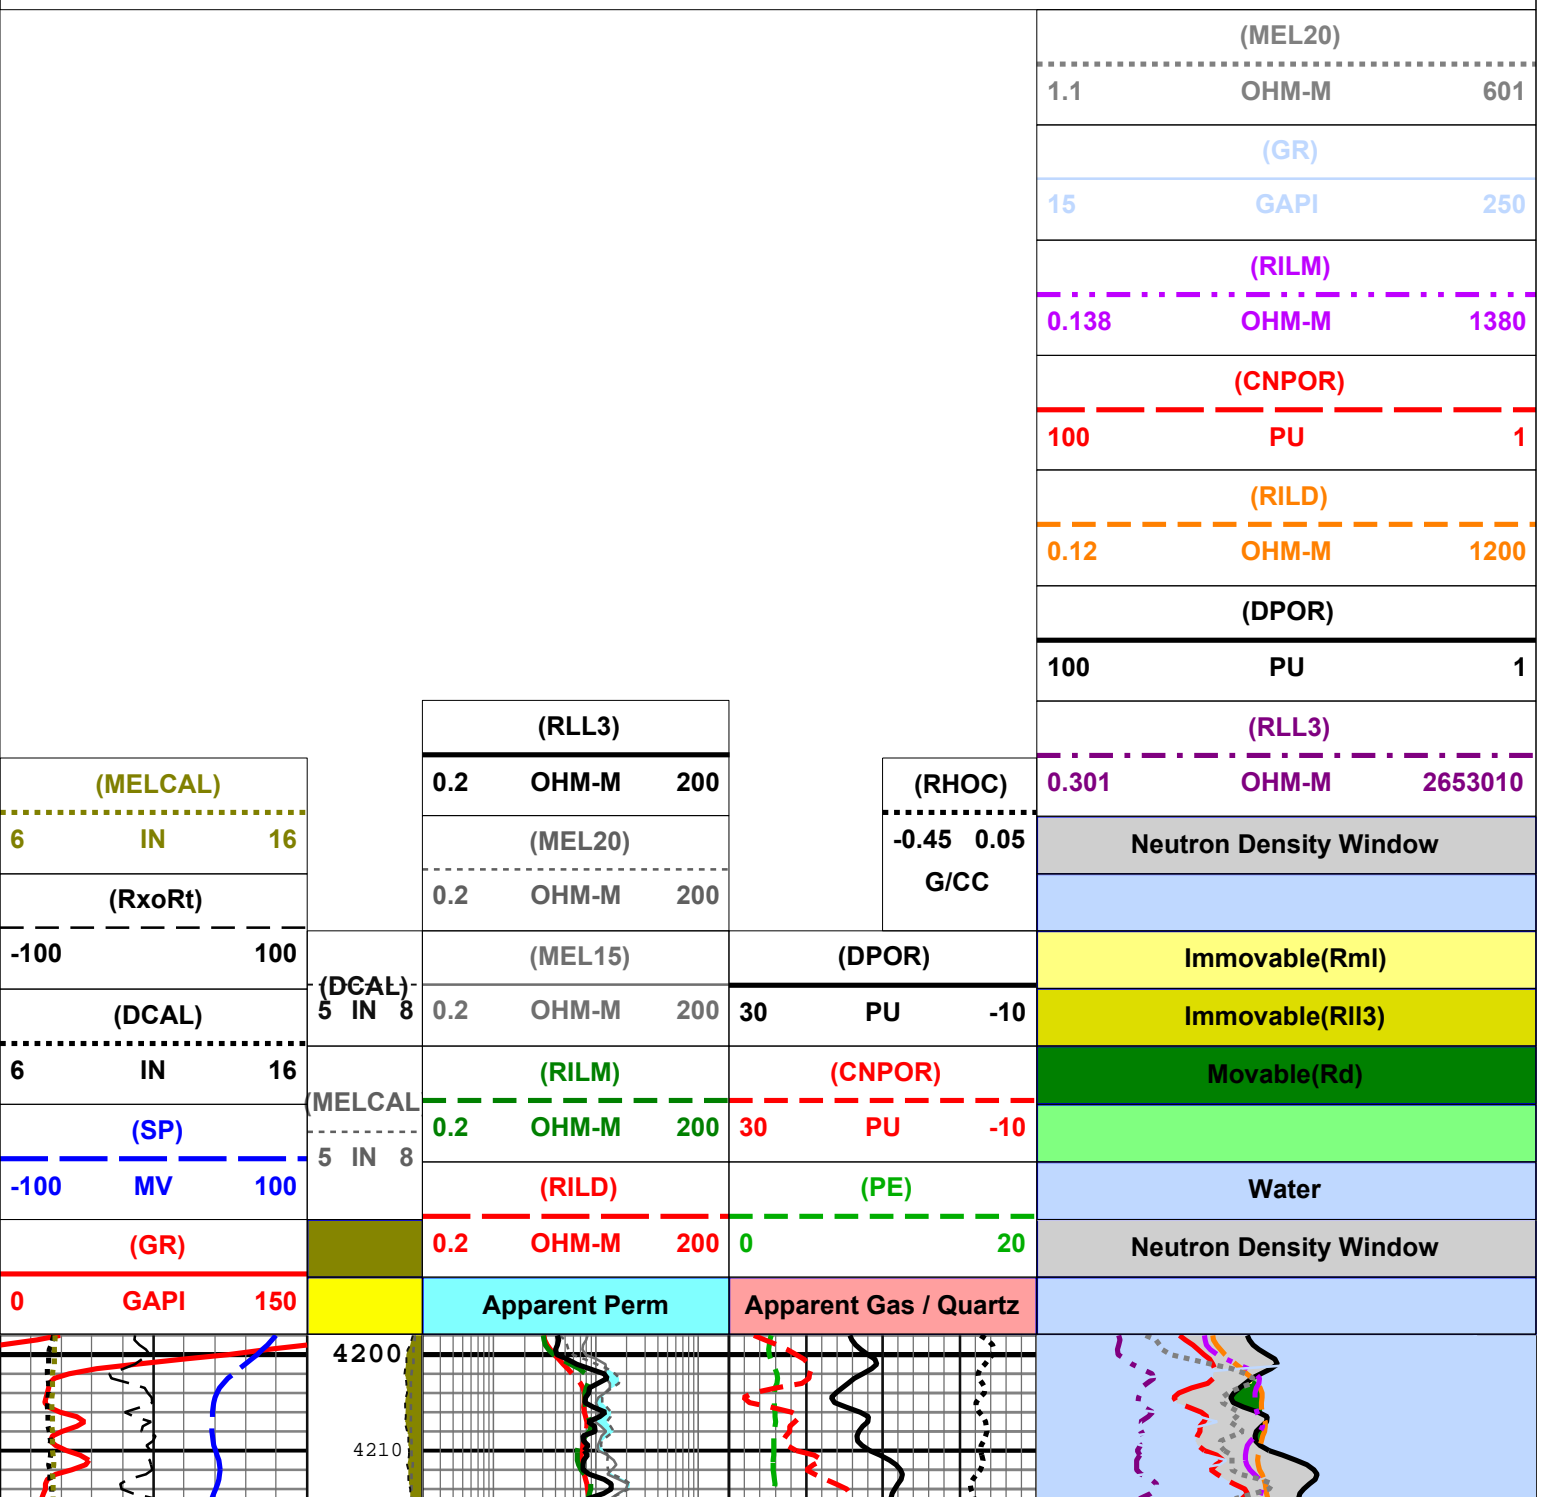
(MEL20)
1.1 OHM-M 601
(GR)
15 GAPI 250
(RILM)
0.138 OHM-M 1380
(CNPOR)
100 PU 1
(RILD)
0.12 OHM-M 1200
(DPOR)
100 PU 1
(RLL3)
0.301 OHM-M 2653010
Neutron Density Window
Immovable(Rml)
Immovable(Rll3)
Movable(Rd)
Water
Neutron Density Window

(RLL3)
0.2 OHM-M 200
(MEL20)
0.2 OHM-M 200
(MEL15)
0.2 OHM-M 200
(RILM)
0.2 OHM-M 200
(RILD)
0.2 OHM-M 200
Apparent Perm

(RHOC)
-0.45 0.05
G/CC
(DPOR)
30 PU -10
(CNPOR)
30 PU -10
(PE)
0 20
Apparent Gas / Quartz

(MELCAL)
6 IN 16
(RxoRt)
-100 100
(DCAL)
6 IN 16
(SP)
-100 MV 100
(GR)
0 GAPI 150

(DCAL)
5 IN 8
(MELCAL
5 IN 8
4200
4210